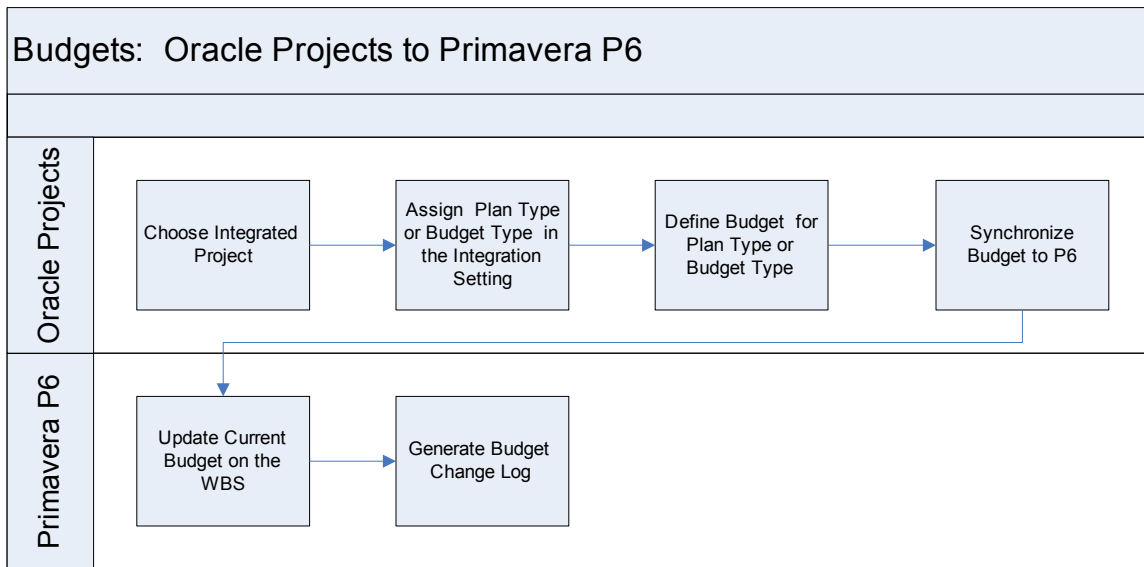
Budgets: Oracle Projects to Primavera P6

Oracle Projects

Choose Integrated Project

Assign Plan Type or Budget Type in the Integration Setting

Define Budget for Plan Type or Budget Type

Synchronize Budget to P6

Primavera P6

Update Current Budget on the WBS

Generate Budget Change Log